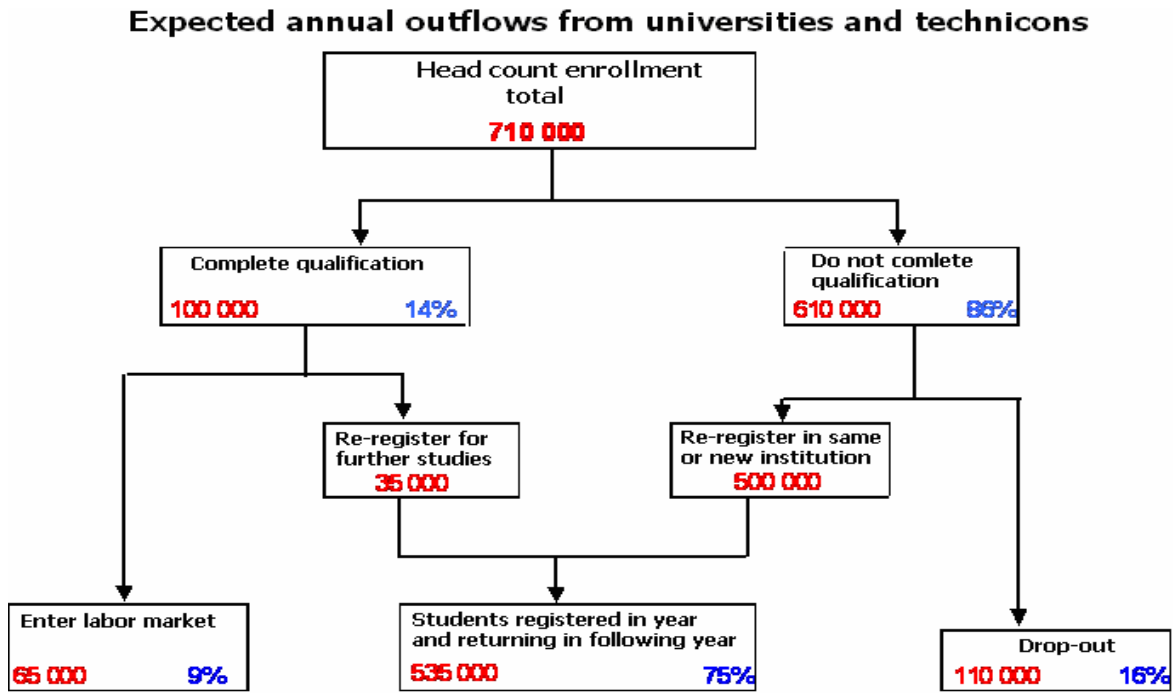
Expected annual outflows from universities and technicons

Head count enrollment total
710 000

Complete qualification
100 000 14%

Do not comlete qualification
610 000 86%

Re-register for further studies
35 000

Re-register in same or new institution
500 000

Enter labor market
65 000 9%

Students registered in year and returning in following year
535 000 75%

Drop-out
110 000 16%